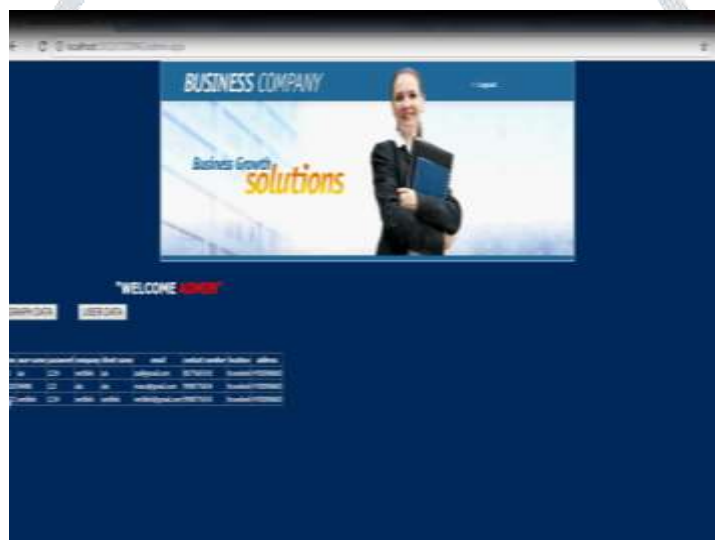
localhost/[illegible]

BUSINESS COMPANY

Logout

Business Growth solutions

"WELCOME ADMIN"

GRAPH DATA USER DATA

| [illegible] | user name | password | company | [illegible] name | email | contact number | location | address |
|---|---|---|---|---|---|---|---|---|
| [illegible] | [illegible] | 1234 | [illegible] | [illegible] | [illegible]@gmail.com | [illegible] | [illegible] | |
| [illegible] | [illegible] | 123 | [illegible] | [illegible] | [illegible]@gmail.com | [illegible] | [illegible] | |
| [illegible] | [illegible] | 1234 | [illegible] | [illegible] | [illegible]@gmail.com | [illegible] | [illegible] | |